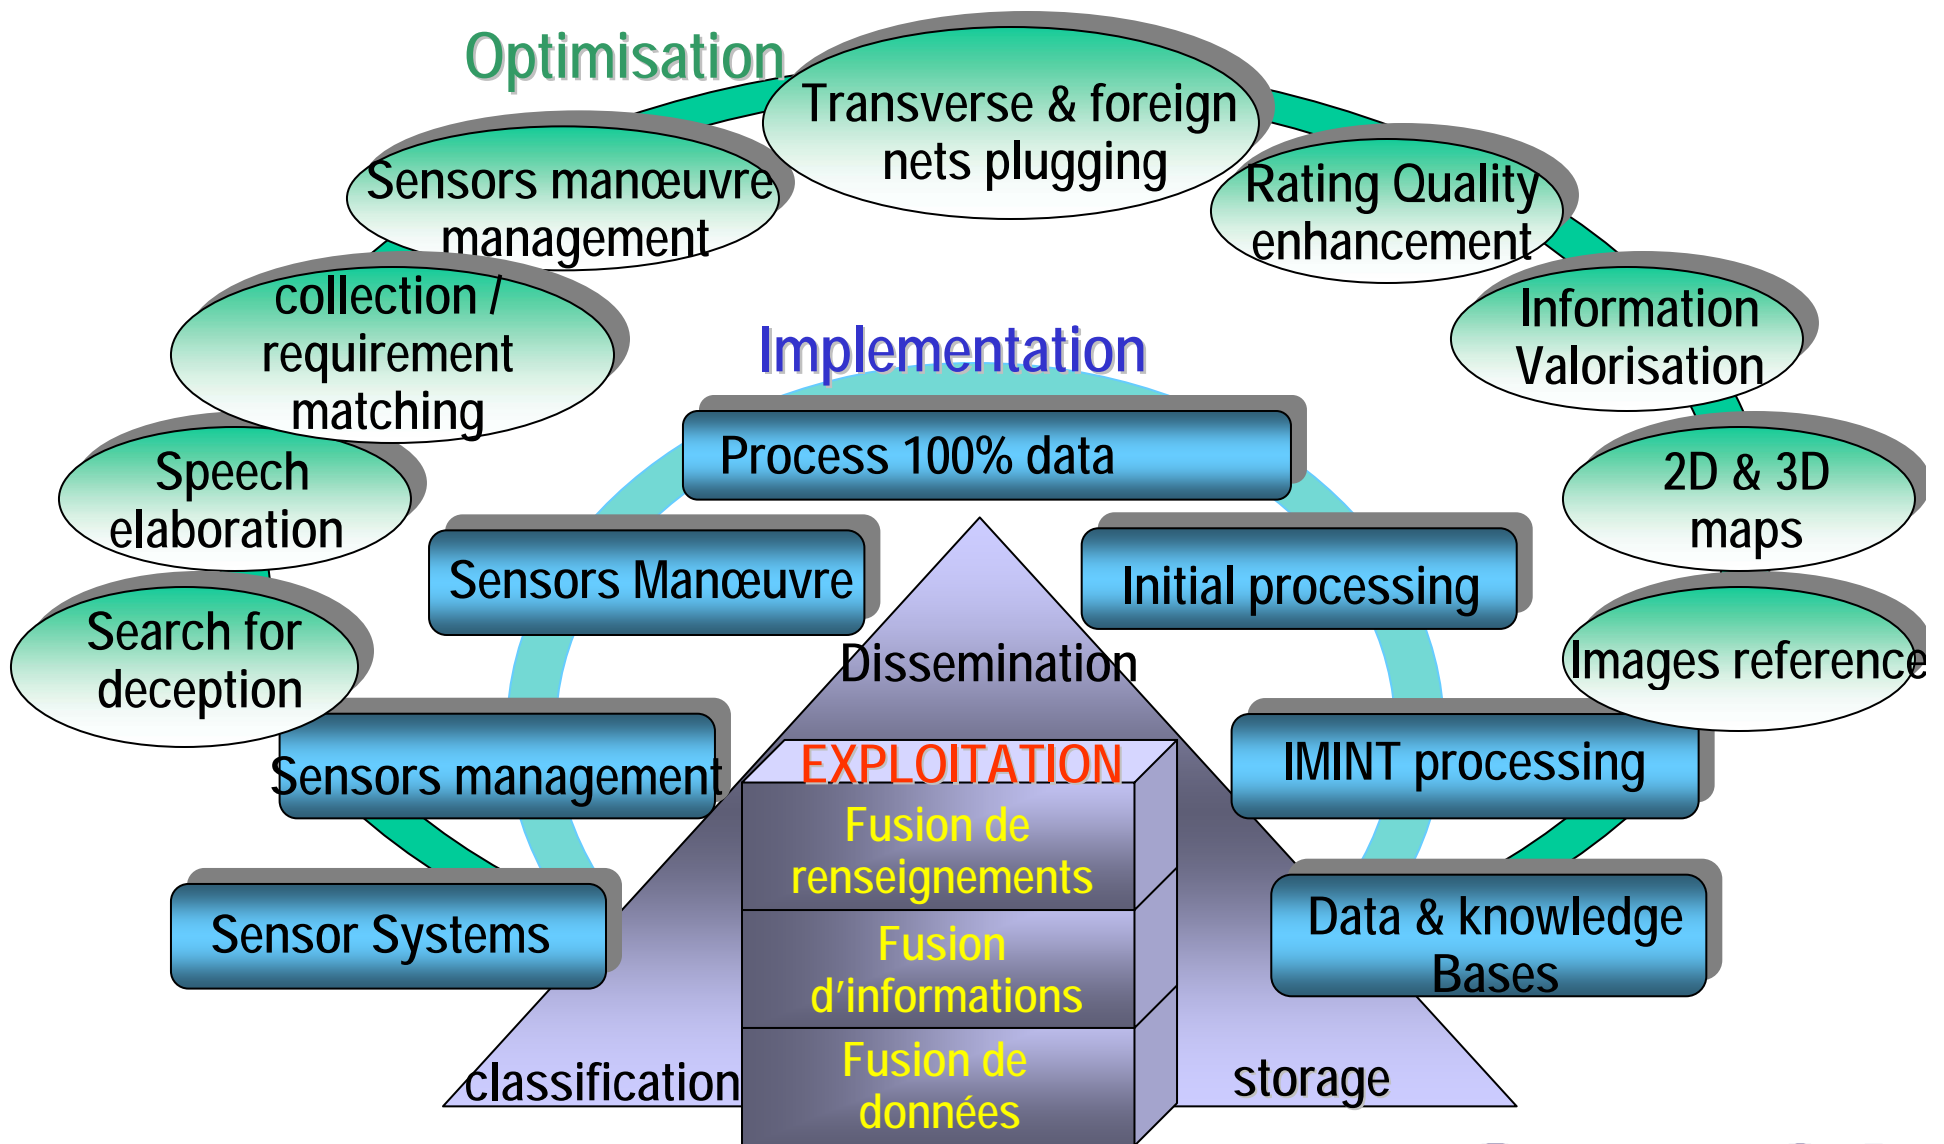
Optimisation

Transverse & foreign nets plugging

Sensors manœuvre management

Rating Quality enhancement

collection / requirement matching

Information Valorisation

Implementation

Speech elaboration

2D & 3D maps

Process 100% data

Sensors Manœuvre

Initial processing

Search for deception

Images reference

Dissemination

Sensors management

EXPLOITATION

IMINT processing

Fusion de renseignements

Fusion d'informations

Fusion de données

Sensor Systems

Data & knowledge Bases

classification

storage